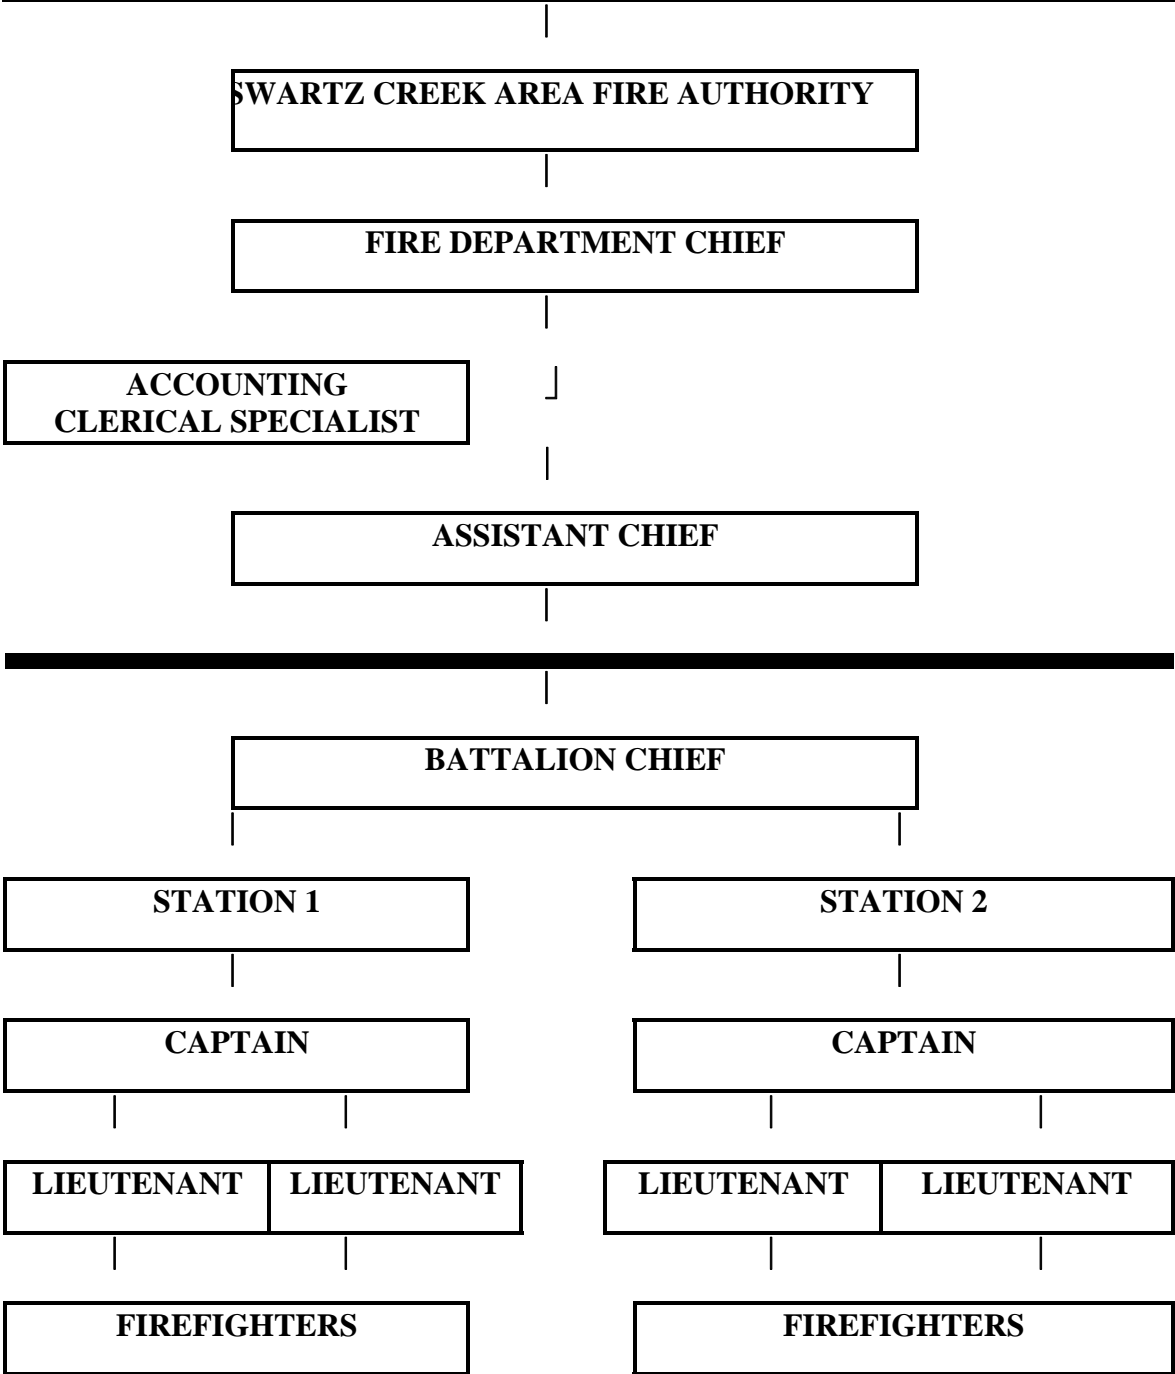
SWARTZ CREEK AREA FIRE AUTHORITY

FIRE DEPARTMENT CHIEF

ACCOUNTING
CLERICAL SPECIALIST

ASSISTANT CHIEF

BATTALION CHIEF

STATION 1

STATION 2

CAPTAIN

CAPTAIN

LIEUTENANT

LIEUTENANT

LIEUTENANT

LIEUTENANT

FIREFIGHTERS

FIREFIGHTERS